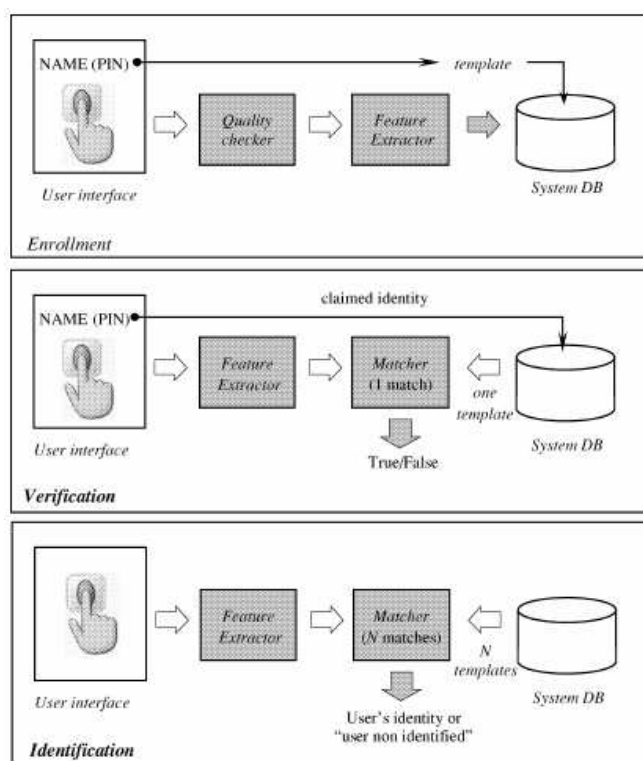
NAME (PIN)

template

Quality checker

Feature Extractor

User interface

System DB

Enrollment

claimed identity

NAME (PIN)

Feature Extractor

Matcher (1 match)

one template

User interface

System DB

True/False

Verification

Feature Extractor

Matcher (N matches)

N templates

User interface

System DB

User's identity or "user non identified"

Identification